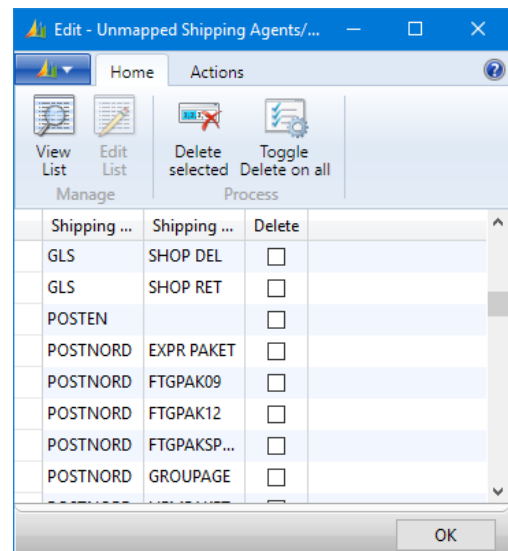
Edit - Unmapped Shipping Agents/...

Home Actions

View List
Edit List
Manage

Delete selected
Toggle Delete on all
Process

| Shipping ... | Shipping ... | Delete |
|---|---|---|
| GLS | SHOP DEL | ☐ |
| GLS | SHOP RET | ☐ |
| POSTEN | | ☐ |
| POSTNORD | EXPR PAKET | ☐ |
| POSTNORD | FTGPAK09 | ☐ |
| POSTNORD | FTGPAK12 | ☐ |
| POSTNORD | FTGPAKSP... | ☐ |
| POSTNORD | GROUPAGE | ☐ |
| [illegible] | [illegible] | ☐ |

OK